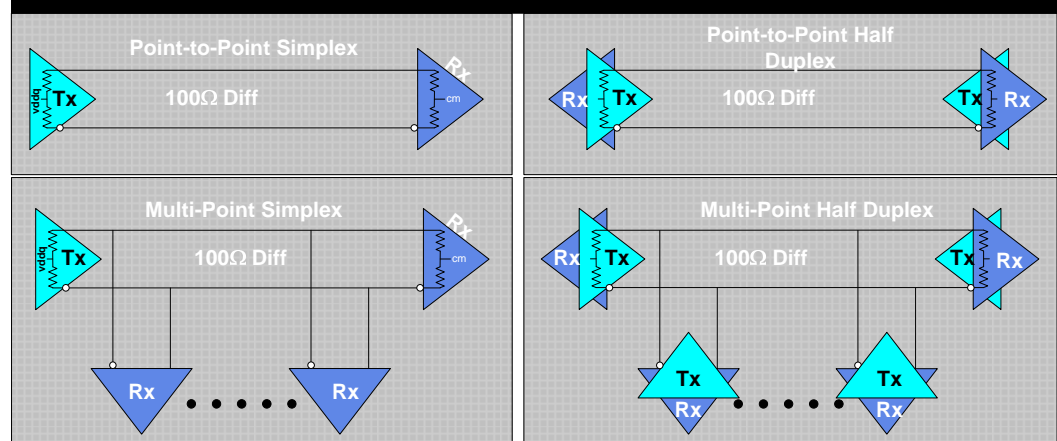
Point-to-Point Simplex

vddq Tx 100Ω Diff Rx cm

Point-to-Point Half Duplex

Rx Tx 100Ω Diff Tx Rx

Multi-Point Simplex

vddq Tx 100Ω Diff Rx cm

Rx Rx

Multi-Point Half Duplex

Rx Tx 100Ω Diff Tx Rx

Tx Rx Tx Rx